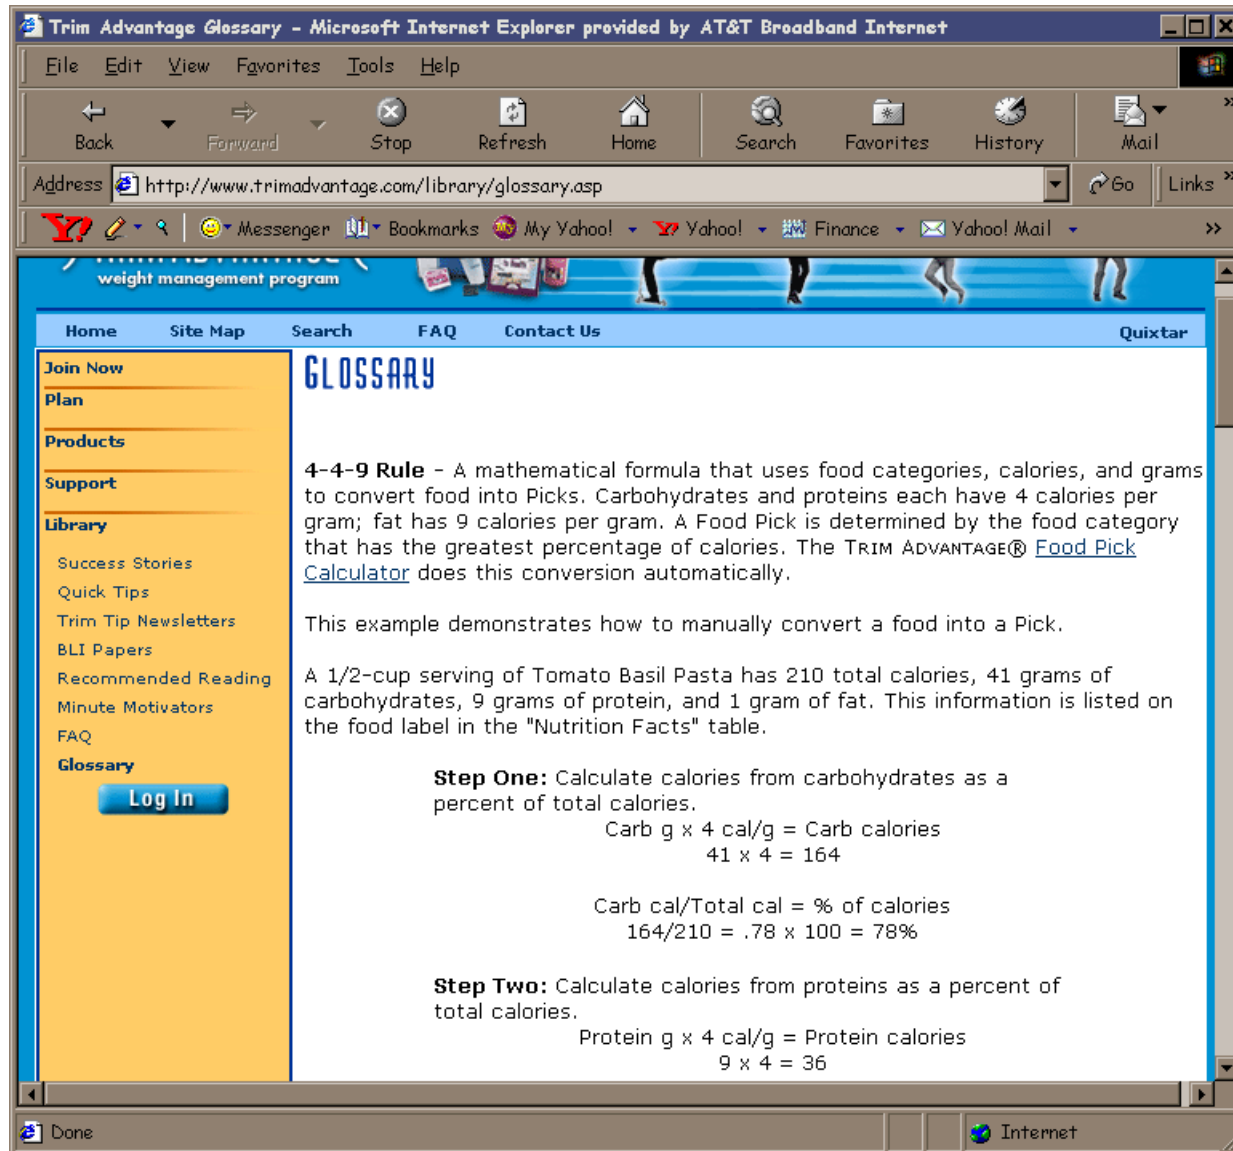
Trim Advantage Glossary - Microsoft Internet Explorer provided by AT&T Broadband Internet

File Edit View Favorites Tools Help

Back Forward Stop Refresh Home Search Favorites History Mail

Address http://www.trimadvantage.com/library/glossary.asp Go Links

Messenger Bookmarks My Yahoo! Yahoo! Finance Yahoo! Mail

weight management program

Home Site Map Search FAQ Contact Us Quixtar

Join Now
Plan
Products
Support
Library
Success Stories
Quick Tips
Trim Tip Newsletters
BLI Papers
Recommended Reading
Minute Motivators
FAQ
Glossary
Log In

GLOSSARY

**4-4-9 Rule** - A mathematical formula that uses food categories, calories, and grams to convert food into Picks. Carbohydrates and proteins each have 4 calories per gram; fat has 9 calories per gram. A Food Pick is determined by the food category that has the greatest percentage of calories. The TRIM ADVANTAGE® Food Pick Calculator does this conversion automatically.

This example demonstrates how to manually convert a food into a Pick.

A 1/2-cup serving of Tomato Basil Pasta has 210 total calories, 41 grams of carbohydrates, 9 grams of protein, and 1 gram of fat. This information is listed on the food label in the "Nutrition Facts" table.

**Step One:** Calculate calories from carbohydrates as a percent of total calories.
Carb g x 4 cal/g = Carb calories
41 x 4 = 164

Carb cal/Total cal = % of calories
164/210 = .78 x 100 = 78%

**Step Two:** Calculate calories from proteins as a percent of total calories.
Protein g x 4 cal/g = Protein calories
9 x 4 = 36

Done Internet